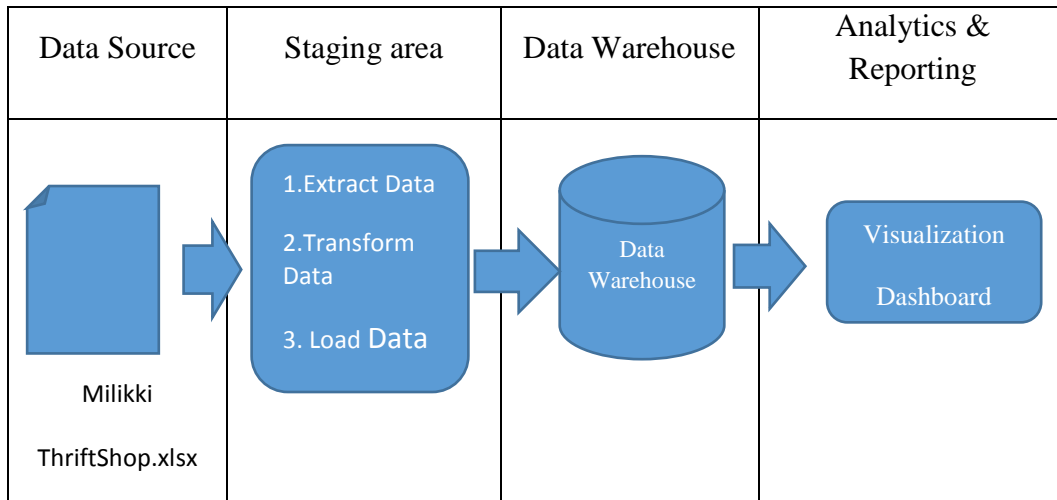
| Data Source | Staging area | Data Warehouse | Analytics & Reporting |
|---|---|---|---|
| Milikki ThriftShop.xlsx | 1.Extract Data 2.Transform Data 3. Load Data | Data Warehouse | Visualization Dashboard |